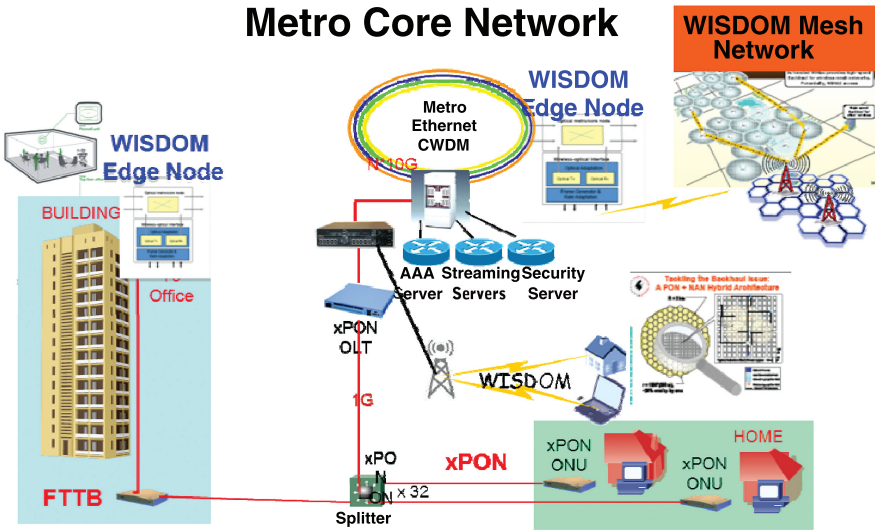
Metro Core Network

WISDOM Mesh Network

WISDOM Edge Node

Metro Ethernet CWDM

N*10G

WISDOM Edge Node

BUILDING

Office

AAA Server

Streaming Servers

Security Server

xPON OLT

Tackling the Backhaul Issue: A PON + NAN Hybrid Architecture

WISDOM

1G

xPON ONU

HOME

xPON ONU

xPON

xPO N ON

x 32

FTTB

Splitter